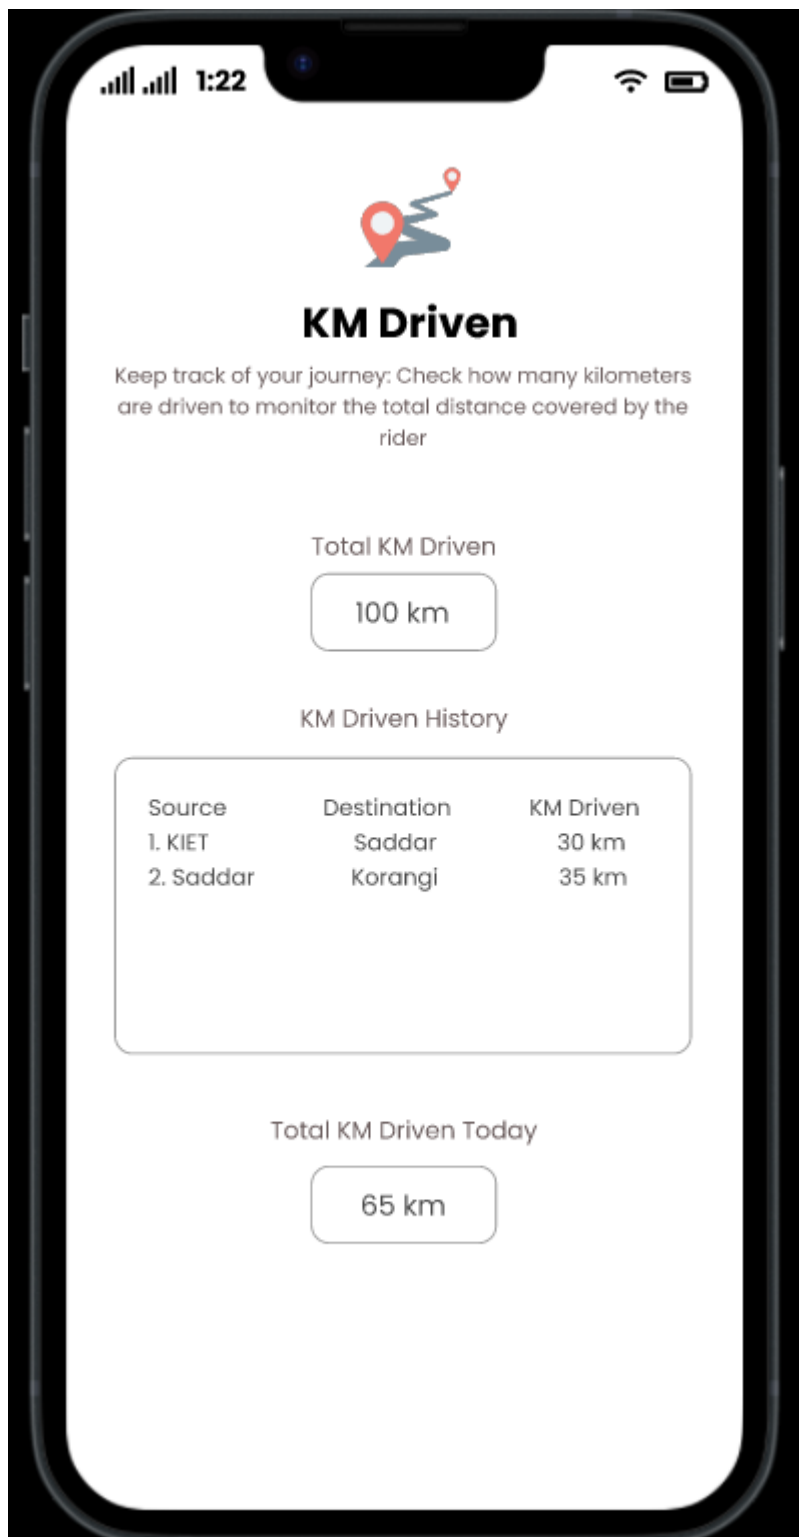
1:22

KM Driven

Keep track of your journey: Check how many kilometers are driven to monitor the total distance covered by the rider

Total KM Driven

100 km

KM Driven History

| Source | Destination | KM Driven |
|---|---|---|
| 1. KIET | Saddar | 30 km |
| 2. Saddar | Korangi | 35 km |

Total KM Driven Today

65 km